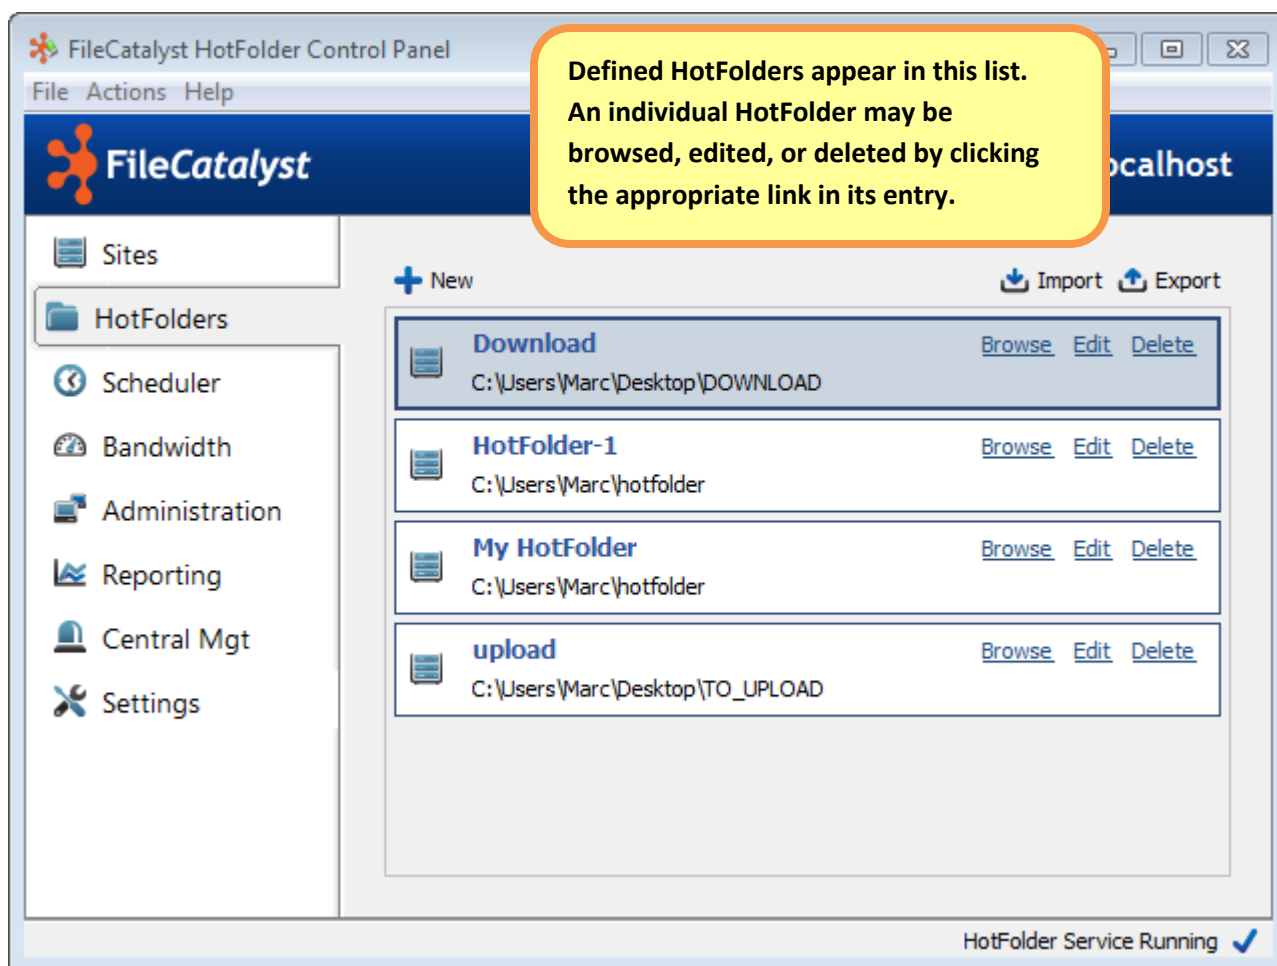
FileCatalyst HotFolder Control Panel

File Actions Help

FileCatalyst

Defined HotFolders appear in this list. An individual HotFolder may be browsed, edited, or deleted by clicking the appropriate link in its entry.

ocalhost

Sites

HotFolders

Scheduler

Bandwidth

Administration

Reporting

Central Mgt

Settings

New

Import Export

Download
C:\Users\Marc\Desktop\DOWNLOAD
Browse Edit Delete

HotFolder-1
C:\Users\Marc\hotfolder
Browse Edit Delete

My HotFolder
C:\Users\Marc\hotfolder
Browse Edit Delete

upload
C:\Users\Marc\Desktop\TO_UPLOAD
Browse Edit Delete

HotFolder Service Running